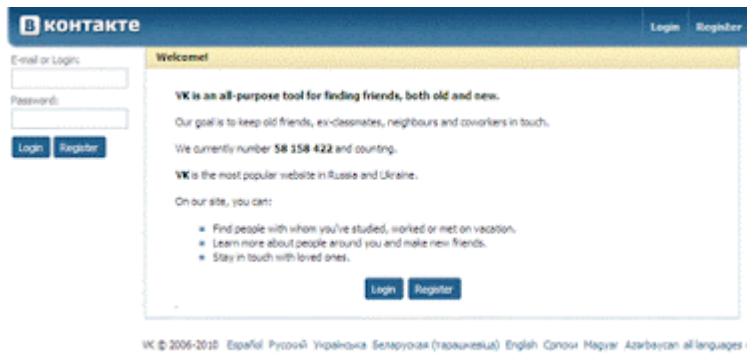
В КОНТАКТЕ

Login Register

E-mail or Login:

Password:

Login Register

Welcome!

VK is an all-purpose tool for finding friends, both old and new.

Our goal is to keep old friends, ex-classmates, neighbours and coworkers in touch.

We currently number 58 158 422 and counting.

VK is the most popular website in Russia and Ukraine.

On our site, you can:

- Find people with whom you've studied, worked or met on vacation.
- Learn more about people around you and make new friends.
- Stay in touch with loved ones.

Login Register

VK © 2006-2010 Español Русский Українська Беларуская (тарашкевіца) English Српски Magyar Azərbaycan all languages »